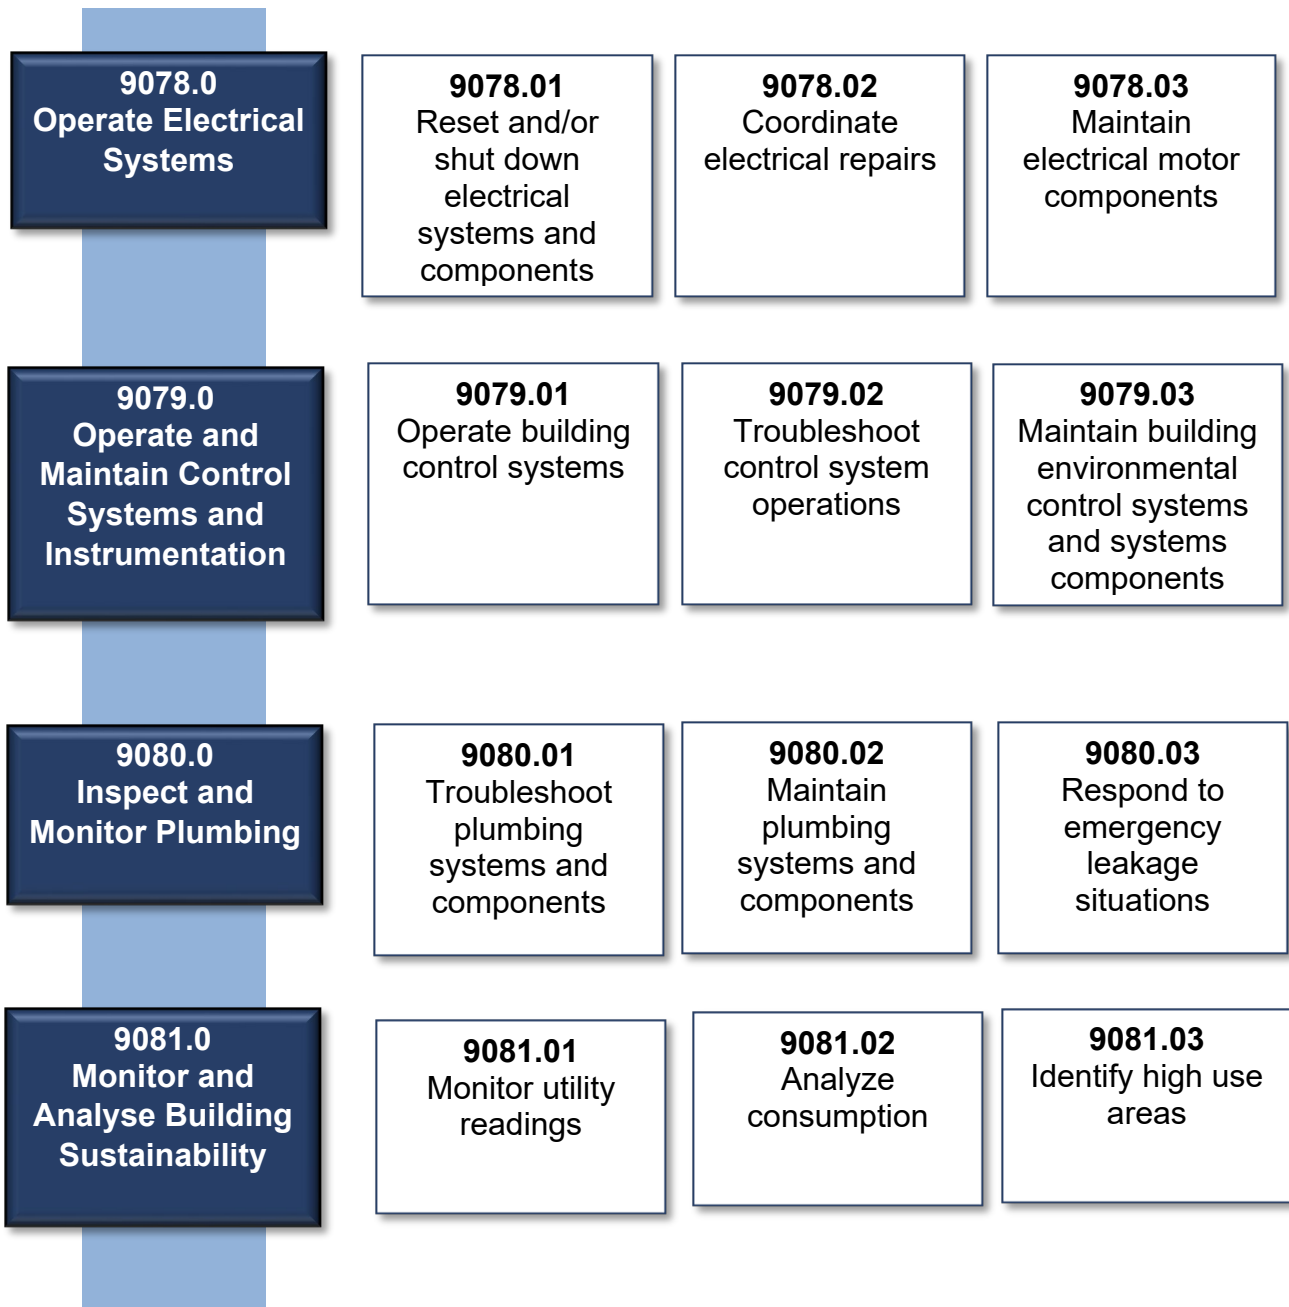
9078.0
Operate Electrical Systems

9078.01
Reset and/or shut down electrical systems and components

9078.02
Coordinate electrical repairs

9078.03
Maintain electrical motor components

9079.0
Operate and Maintain Control Systems and Instrumentation

9079.01
Operate building control systems

9079.02
Troubleshoot control system operations

9079.03
Maintain building environmental control systems and systems components

9080.0
Inspect and Monitor Plumbing

9080.01
Troubleshoot plumbing systems and components

9080.02
Maintain plumbing systems and components

9080.03
Respond to emergency leakage situations

9081.0
Monitor and Analyse Building Sustainability

9081.01
Monitor utility readings

9081.02
Analyze consumption

9081.03
Identify high use areas